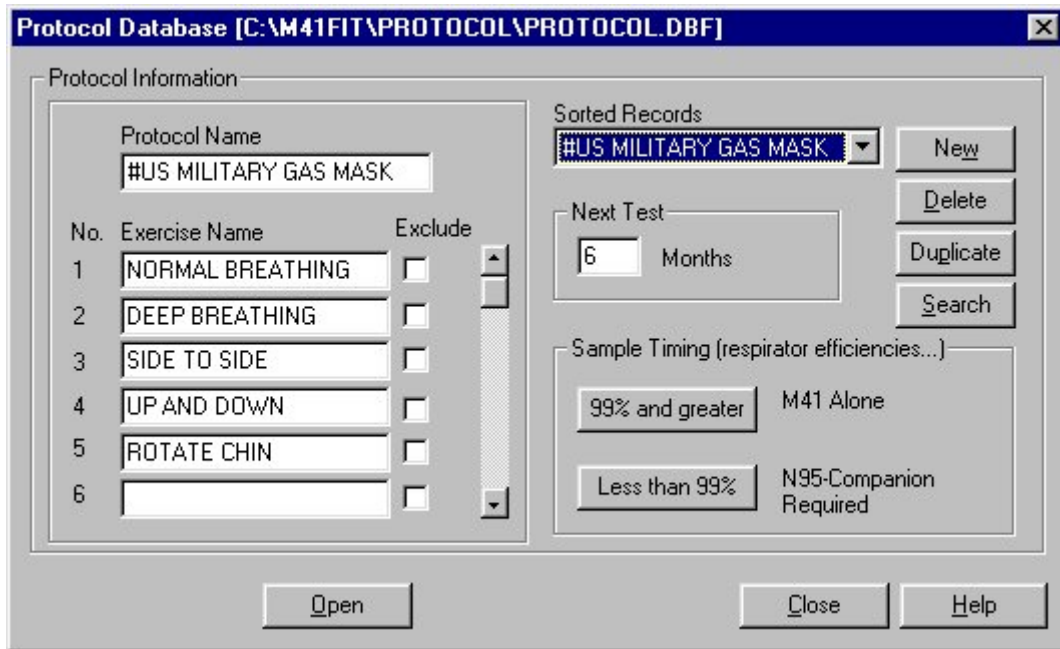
Protocol Database [C:\M41FIT\PROTOCOL\PROTOCOL.DBF]

Protocol Information

Protocol Name
#US MILITARY GAS MASK

| No. | Exercise Name | Exclude |
|---|---|---|
| 1 | NORMAL BREATHING | |
| 2 | DEEP BREATHING | |
| 3 | SIDE TO SIDE | |
| 4 | UP AND DOWN | |
| 5 | ROTATE CHIN | |
| 6 | | |

Sorted Records
#US MILITARY GAS MASK

New
Delete
Duplicate
Search

Next Test
6 Months

Sample Timing (respirator efficiencies...)
99% and greater M41 Alone
Less than 99% N95-Companion Required

Open
Close
Help